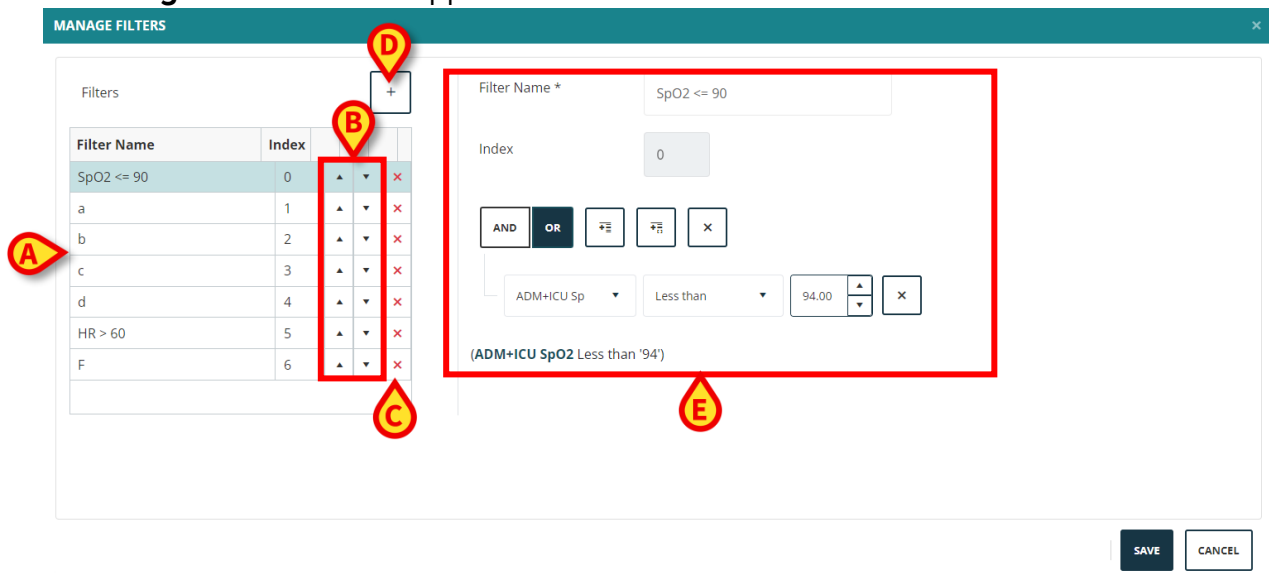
MANAGE FILTERS ×

Filters +

D

B

| Filter Name | Index | | | |
|---|---|---|---|---|
| SpO2 <= 90 | 0 | ▲ | ▼ | × |
| a | 1 | ▲ | ▼ | × |
| b | 2 | ▲ | ▼ | × |
| c | 3 | ▲ | ▼ | × |
| d | 4 | ▲ | ▼ | × |
| HR > 60 | 5 | ▲ | ▼ | × |
| F | 6 | ▲ | ▼ | × |

A

C

Filter Name * SpO2 <= 90

Index 0

AND OR ×

ADM+ICU Sp Less than 94.00 ×

(ADM+ICU SpO2 Less than '94')

E

SAVE CANCEL